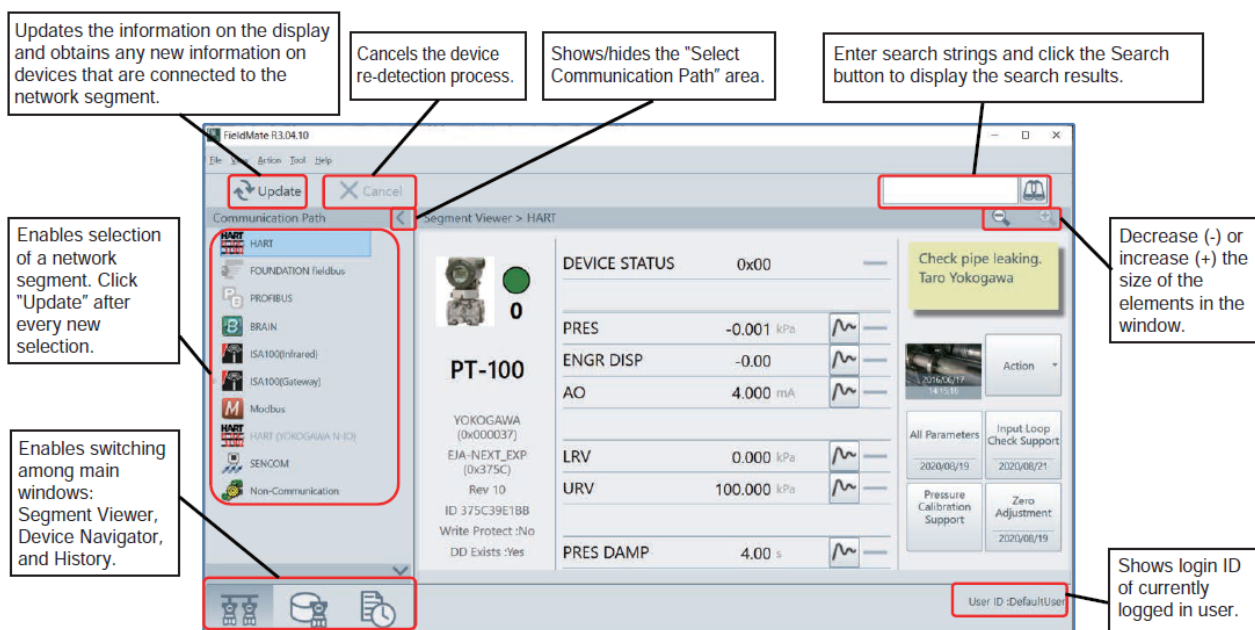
Updates the information on the display and obtains any new information on devices that are connected to the network segment.

Cancels the device re-detection process.

Shows/hides the "Select Communication Path" area.

Enter search strings and click the Search button to display the search results.

FieldMate R3.04.10

File View Action Tool Help

Update

Cancel

Communication Path

Segment Viewer > HART

Enables selection of a network segment. Click "Update" after every new selection.

HART

FOUNDATION fieldbus

PROFIBUS

BRAIN

ISA100(Infrared)

ISA100(Gateway)

Modbus

HART (YOKOGAWA N-IO)

SENCOM

Non-Communication

0

PT-100

YOKOGAWA (0x000037)

EJA-NEXT_EXP (0x375C)

Rev 10

ID 375C39E1BB

Write Protect :No

DD Exists :Yes

DEVICE STATUS 0x00

PRES -0.001 kPa

ENGR DISP -0.00

AO 4.000 mA

LRV 0.000 kPa

URV 100.000 kPa

PRES DAMP 4.00 s

Check pipe leaking. Taro Yokogawa

2016/06/17 14:15:18

Action

All Parameters 2020/08/19

Input Loop Check Support 2020/08/21

Pressure Calibration Support

Zero Adjustment 2020/08/19

Decrease (-) or increase (+) the size of the elements in the window.

Enables switching among main windows: Segment Viewer, Device Navigator, and History.

User ID :DefaultUser

Shows login ID of currently logged in user.